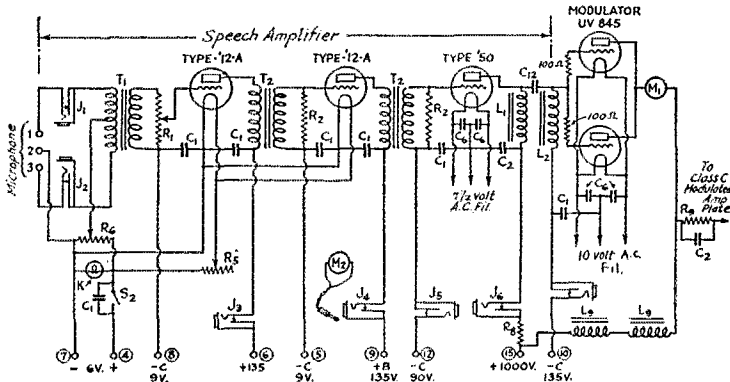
Speech Amplifier

MODULATOR UV 845

TYPE '12-A

TYPE '12-A

TYPE '50

Microphone

1
2
3

$J_1$
$J_2$
$T_1$
$R_1$
$C_1$
$C_1$
$T_2$
$R_2$
$C_1$
$C_1$
$T_2$
$R_2$
$C_6$
$C_6$
$C_1$
$C_2$
$L_1$
$C_{12}$
$L_2$
100Ω
100Ω
$M_1$
$C_1$
$C_6$

$7\frac{1}{2}$ volt A.C. Fil.

10 volt A.C. Fil.

To Class C Modulated Amp Plate

$R_8$
$C_2$

$R_6$
$R_5$
K
$C_1$
$S_2$
$M_2$
$J_3$
$J_4$
$J_5$
$J_6$
$R_8$
$L_9$
$L_9$

7 − 6V. + 4

8 −C 9V.

6 +135

5 −C 9V.

9 +B 135V.

12 −C 90V.

15 +1000V.

10 −C 135V.